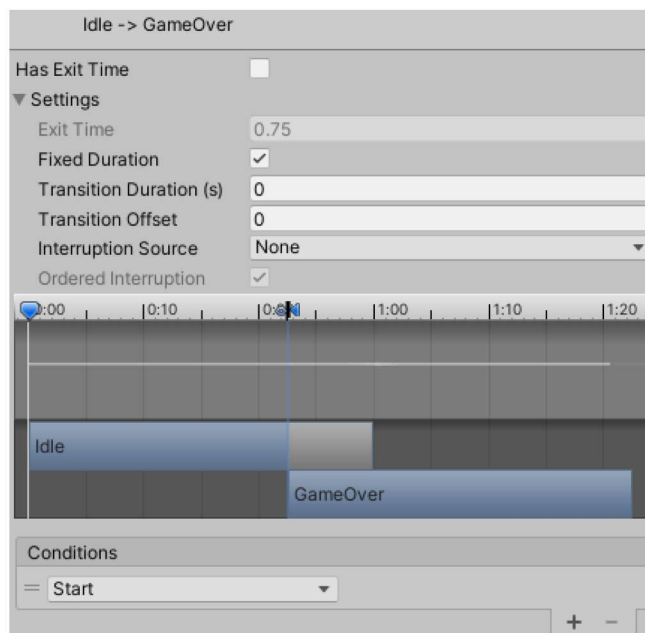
Idle -> GameOver

Has Exit Time

Settings

Exit Time 0.75

Fixed Duration ✓

Transition Duration (s) 0

Transition Offset 0

Interruption Source None

Ordered Interruption ✓

:00 0:10 0:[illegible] 1:00 1:10 1:20

Idle

GameOver

Conditions

= Start

+ −